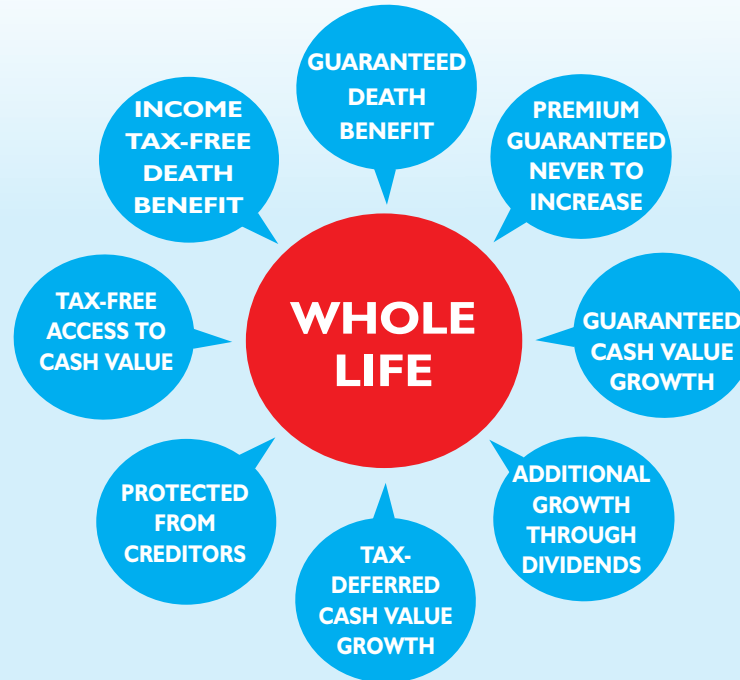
WHOLE LIFE

GUARANTEED DEATH BENEFIT

PREMIUM GUARANTEED NEVER TO INCREASE

GUARANTEED CASH VALUE GROWTH

ADDITIONAL GROWTH THROUGH DIVIDENDS

TAX-DEFERRED CASH VALUE GROWTH

PROTECTED FROM CREDITORS

TAX-FREE ACCESS TO CASH VALUE

INCOME TAX-FREE DEATH BENEFIT